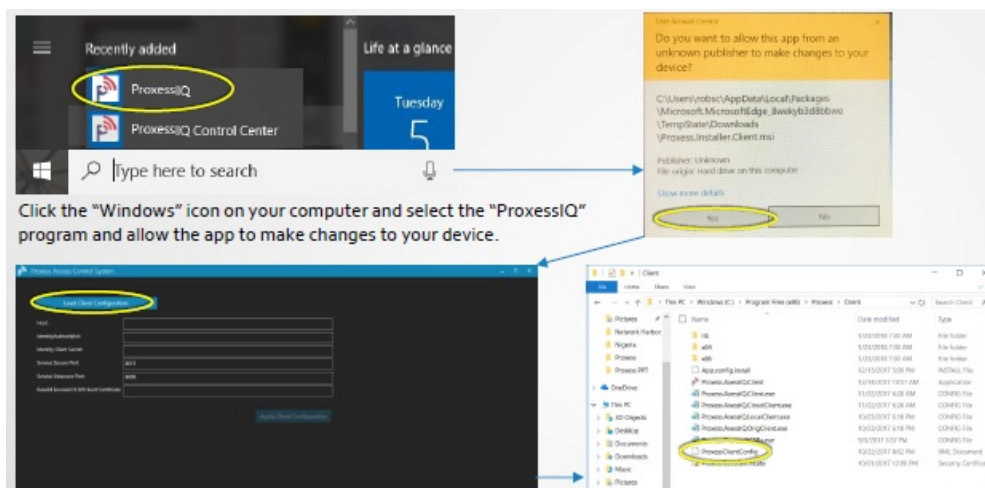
Recently added

ProxessIQ

ProxessIQ Control Center

Life at a glance

Tuesday

5

Type here to search

User Account Control

Do you want to allow this app from an unknown publisher to make changes to your device?

C:\Users\robsc\AppData\Local\Packages\Microsoft.MicrosoftEdge_8wekyb3d8bbwe\TempState\Downloads\Proxess.Installer.Client.msi

Publisher: Unknown
File origin: Hard drive on this computer

Show more details

Yes

No

Click the "Windows" icon on your computer and select the "ProxessIQ" program and allow the app to make changes to your device.

Proxess Access Control System

Load Client Configuration

Host

Identity.Authority.Url

Identity.Client Secret

Service Secure Port

Service Resource Port

Disable Encoded X.509 Root Certificate

8011

8009

Apply Client Configuration

Client

File Home Share View

This PC > Windows (C:) > Program Files (x86) > Proxess > Client

Search Client

Pictures

Network Harbor

Nigeria

Proxess

Proxess PPT

OneDrive

This PC

3D Objects

Desktop

Documents

Downloads

Music

Pictures

Name

Date modified

Type

| Name | Date modified | Type |
|---|---|---|
| lib | 1/23/2018 7:00 AM | File folder |
| x64 | 1/23/2018 7:00 AM | File folder |
| x86 | 1/23/2018 7:00 AM | File folder |
| App.config.install | 12/15/2017 5:09 PM | INSTALL File |
| Proxess.AsevalQClient | 12/18/2017 10:51 AM | Application |
| Proxess.AsevalQClient.exe | 11/22/2017 6:28 AM | CONFIG File |
| Proxess.AsevalQCloudClient.exe | 11/22/2017 6:28 AM | CONFIG File |
| Proxess.AsevalQLocalClient.exe | 10/23/2017 6:18 PM | CONFIG File |
| Proxess.AsevalQOrigClient.exe | 10/23/2017 6:18 PM | CONFIG File |
| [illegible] | 5/5/2017 5:37 PM | CONFIG File |
| ProxessClientConfig | 10/22/2017 8:02 PM | XML Document |
| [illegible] | 10/21/2017 12:00 PM | Security Certificate |